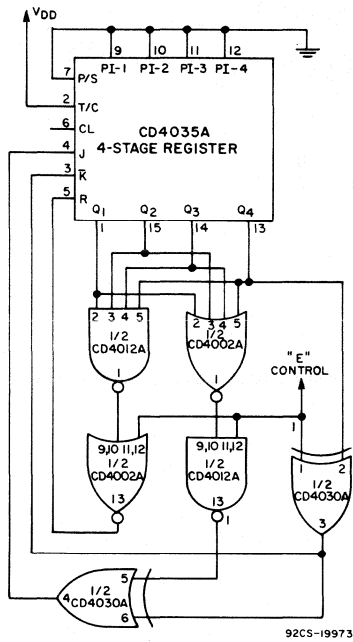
$V_{DD}$

9 10 11 12

PI-1 PI-2 PI-3 PI-4

7 P/S

2 T/C

6 CL

4 J

3 $\overline{K}$

5 R

CD4035A
4-STAGE REGISTER

$Q_1$ $Q_2$ $Q_3$ $Q_4$

1 15 14 13

2 3 4 5
1/2
CD4012A
1

2 3 4 5
1/2
CD4002A
1

"E"
CONTROL

9,10 11,12
1/2
CD4002A
13

9,10 11,12
1/2
CD4012A
13

1 2
1/2
CD4030A
3

1

5
4 1/2
CD4030A
6

92CS-19973